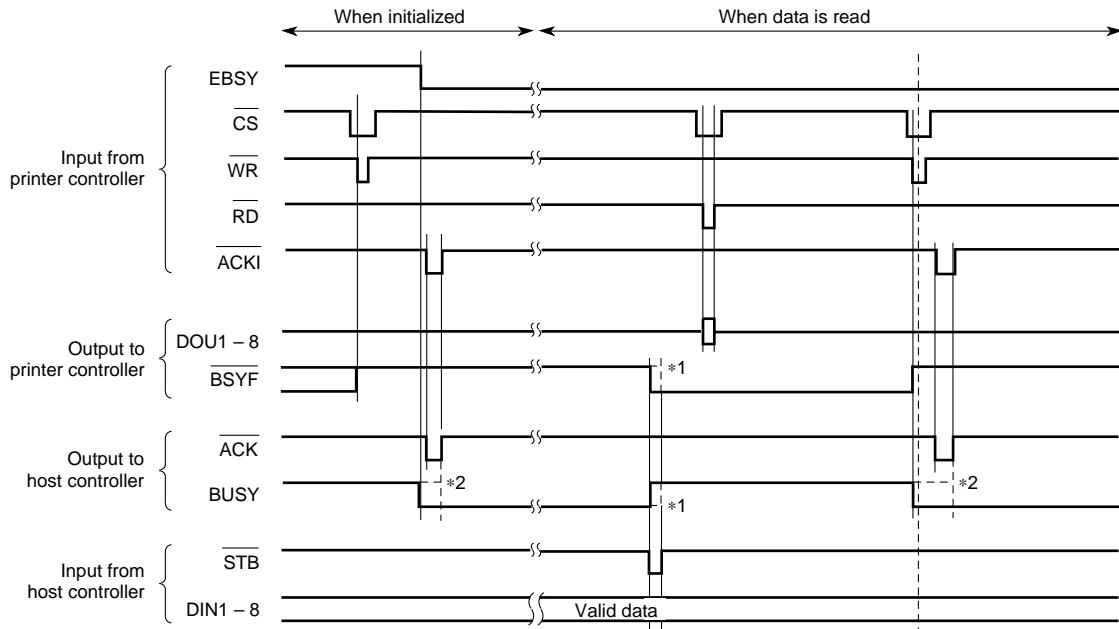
When initialized

When data is read

Input from printer controller

EBSY

$\overline{CS}$

$\overline{WR}$

$\overline{RD}$

$\overline{ACKI}$

Output to printer controller

DOU1 – 8

$\overline{BSYF}$

∗1

Output to host controller

$\overline{ACK}$

BUSY

∗2

∗1

∗2

Input from host controller

$\overline{STB}$

DIN1 – 8

Valid data